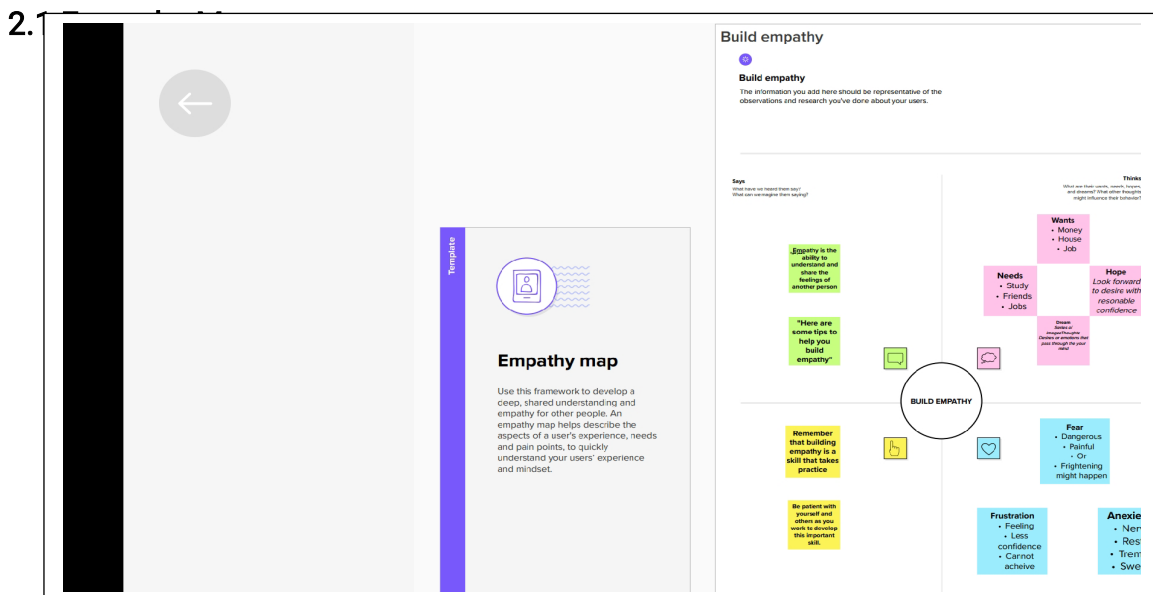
2.1

Template

Empathy map

Use this framework to develop a deep, shared understanding and empathy for other people. An empathy map helps describe the aspects of a user's experience, needs and pain points, to quickly understand your users' experience and mindset.

Build empathy

Build empathy

The information you add here should be representative of the observations and research you've done about your users.

Says
What have we heard them say?
What can we imagine them saying?

Thinks
What are their wants, needs, hopes, and dreams? What other thoughts might influence their behavior?

Empathy is the ability to understand and share the feelings of another person

"Here are some tips to help you build empathy"

Wants
• Money
• House
• Job

Needs
• Study
• Friends
• Jobs

Hope
Look forward to desire with resonable confidence

Dream
Series of images/thoughts Desires or emotions that pass through the your mind

BUILD EMPATHY

Remember that building empathy is a skill that takes practice

Be patient with yourself and others as you work to develop this important skill.

Fear
• Dangerous
• Painful
• Or
• Frightening might happen

Frustration
• Feeling
• Less confidence
• Carnot acheive

Anexie
• Ner
• Res
• Trem
• Swe